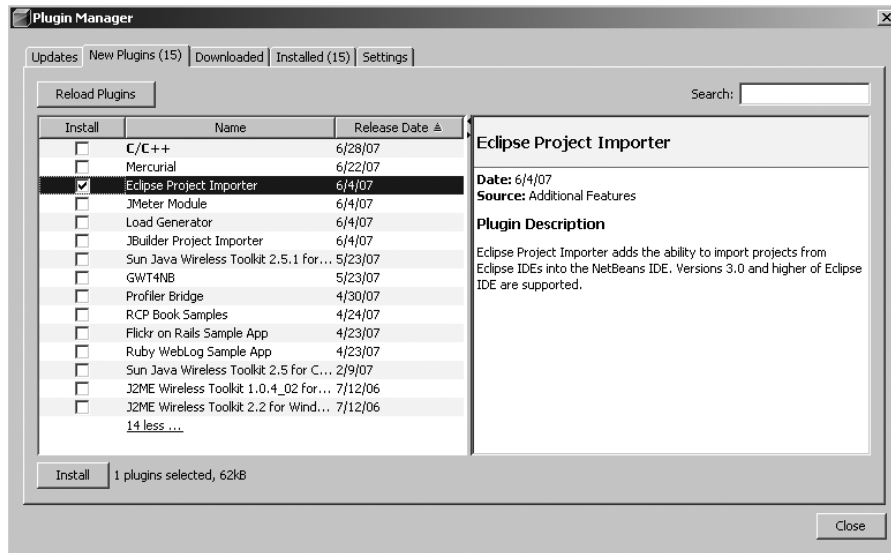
Plugin Manager

Updates | New Plugins (15) | Downloaded | Installed (15) | Settings

Reload Plugins

Search:

| Install | Name | Release Date ≜ |
|---|---|---|
| ☐ | C/C++ | 6/28/07 |
| ☐ | Mercurial | 6/22/07 |
| ☑ | Eclipse Project Importer | 6/4/07 |
| ☐ | JMeter Module | 6/4/07 |
| ☐ | Load Generator | 6/4/07 |
| ☐ | JBuilder Project Importer | 6/4/07 |
| ☐ | Sun Java Wireless Toolkit 2.5.1 for... | 5/23/07 |
| ☐ | GWT4NB | 5/23/07 |
| ☐ | Profiler Bridge | 4/30/07 |
| ☐ | RCP Book Samples | 4/24/07 |
| ☐ | Flickr on Rails Sample App | 4/23/07 |
| ☐ | Ruby WebLog Sample App | 4/23/07 |
| ☐ | Sun Java Wireless Toolkit 2.5 for C... | 2/9/07 |
| ☐ | J2ME Wireless Toolkit 1.0.4_02 for... | 7/12/06 |
| ☐ | J2ME Wireless Toolkit 2.2 for Wind... | 7/12/06 |
| | 14 less ... | |

Eclipse Project Importer

Date: 6/4/07
Source: Additional Features

Plugin Description

Eclipse Project Importer adds the ability to import projects from Eclipse IDEs into the NetBeans IDE. Versions 3.0 and higher of Eclipse IDE are supported.

Install 1 plugins selected, 62kB

Close